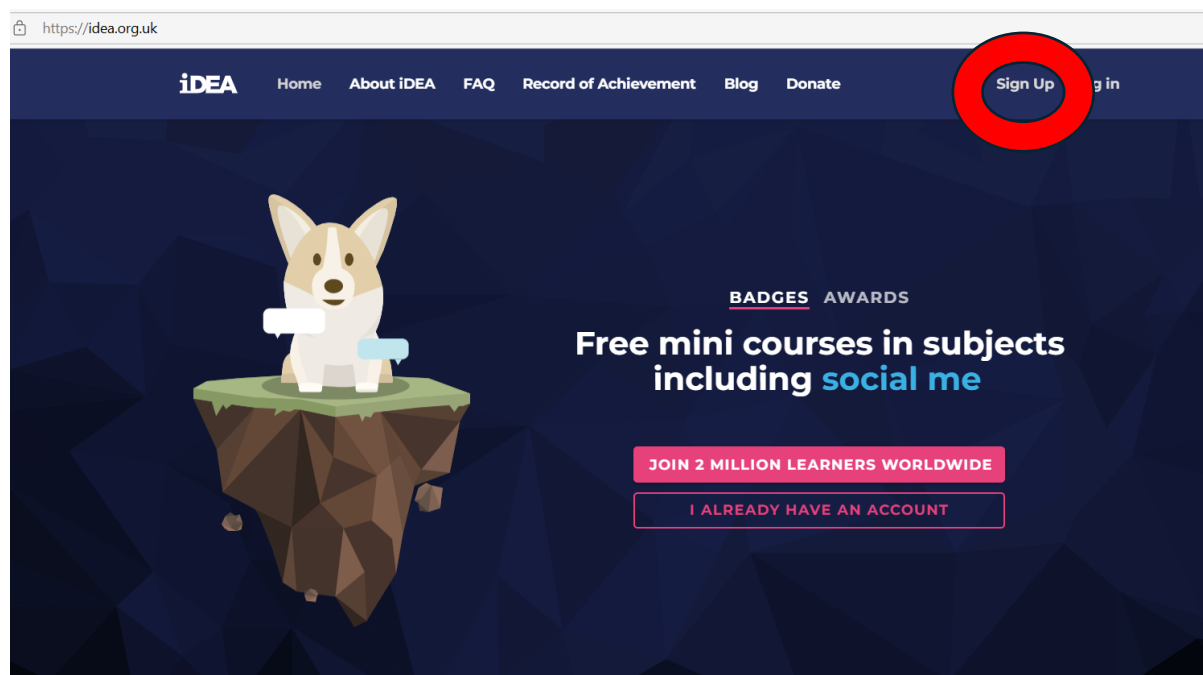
https://idea.org.uk

iDEA Home About iDEA FAQ Record of Achievement Blog Donate Sign Up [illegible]g in

BADGES AWARDS

Free mini courses in subjects including social me

JOIN 2 MILLION LEARNERS WORLDWIDE

I ALREADY HAVE AN ACCOUNT